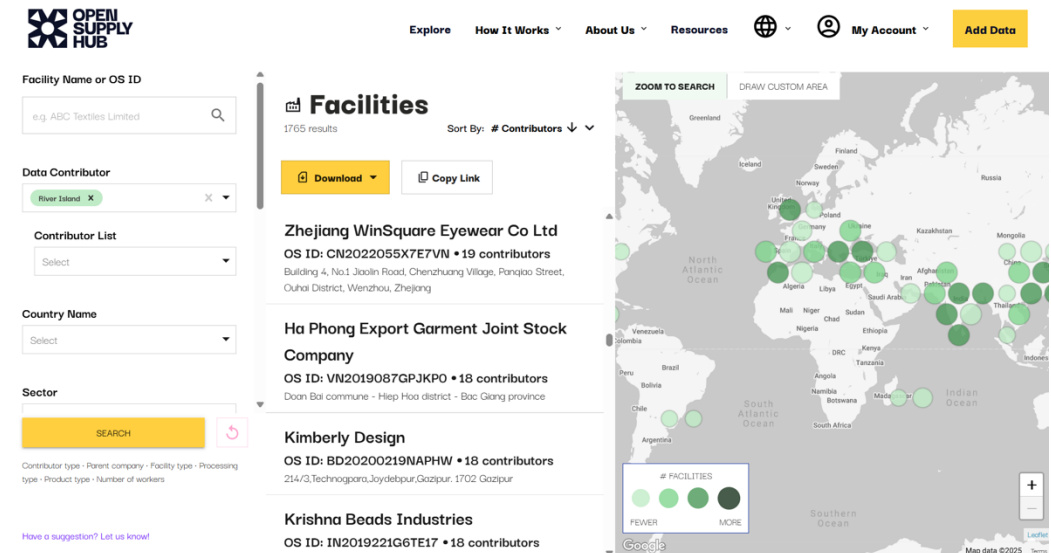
OPEN SUPPLY HUB

Explore How It Works About Us Resources My Account Add Data

Facility Name or OS ID

e.g. ABC Textiles Limited

Data Contributor

River Island ×

Contributor List

Select

Country Name

Select

Sector

SEARCH

Contributor type · Parent company · Facility type · Processing type · Product type · Number of workers

Have a suggestion? Let us know!

Facilities

1765 results

Sort By: # Contributors

Download

Copy Link

Zhejiang WinSquare Eyewear Co Ltd

OS ID: CN2022055X7E7VN • 19 contributors

Building 4, No.1 Jiaolin Road, Chenzhuang Village, Panqiao Street, Ouhai District, Wenzhou, Zhejiang

Ha Phong Export Garment Joint Stock Company

OS ID: VN2019087GPJKP0 • 18 contributors

Doan Bai commune - Hiep Hoa district - Bac Giang province

Kimberly Design

OS ID: BD20200219NAPHW • 18 contributors

214/3,Technogpara,Joydebpur,Gazipur. 1702 Gazipur

Krishna Beads Industries

OS ID: IN2019221G6TE17 • 18 contributors

ZOOM TO SEARCH DRAW CUSTOM AREA

Greenland Finland Russia Poland Ukraine Kazakhstan Mongolia North Atlantic Ocean Afghanistan Algeria Libya Egypt Saudi Arabia Mali Niger Chad Sudan Venezuela Nigeria Ethiopia Colombia DRC Kenya Brazil Tanzania Bolivia Angola Madagascar Indian Ocean Namibia Botswana South Atlantic Ocean Chile South Africa Argentina Southern Ocean

# FACILITIES

FEWER MORE

Google Map data ©2025 Leaflet